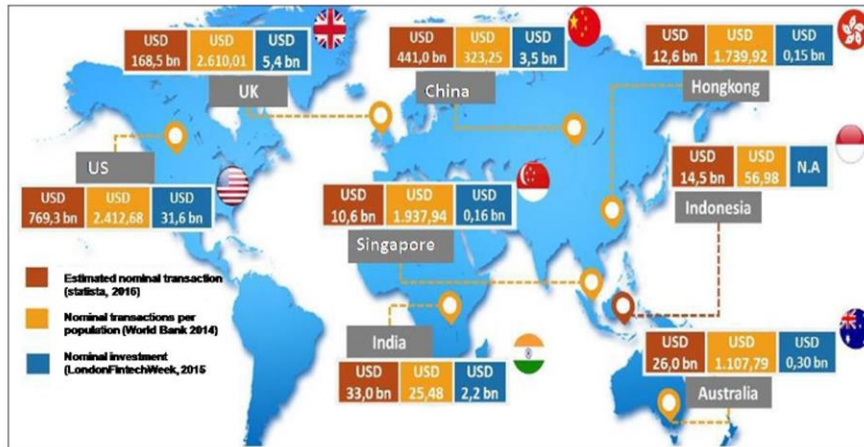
| USD 168,5 bn | USD 2.610,01 | USD 5,4 bn |
|---|---|---|

UK

| USD 441,0 bn | USD 323,25 | USD 3,5 bn |
|---|---|---|

China

| USD 12,6 bn | USD 1.739,92 | USD 0,15 bn |
|---|---|---|

Hongkong

US

| USD 769,3 bn | USD 2.412,68 | USD 31,6 bn |
|---|---|---|

| USD 14,5 bn | USD 56,98 | N.A |
|---|---|---|

Indonesia

| USD 10,6 bn | USD 1.937,94 | USD 0,16 bn |
|---|---|---|

Singapore

Estimated nominal transaction (statista, 2016)

Nominal transactions per population (World Bank 2014)

Nominal investment (LondonFintechWeek, 2015

India

| USD 33,0 bn | USD 25,48 | USD 2,2 bn |
|---|---|---|

| USD 26,0 bn | USD 1.107,79 | USD 0,30 bn |
|---|---|---|

Australia